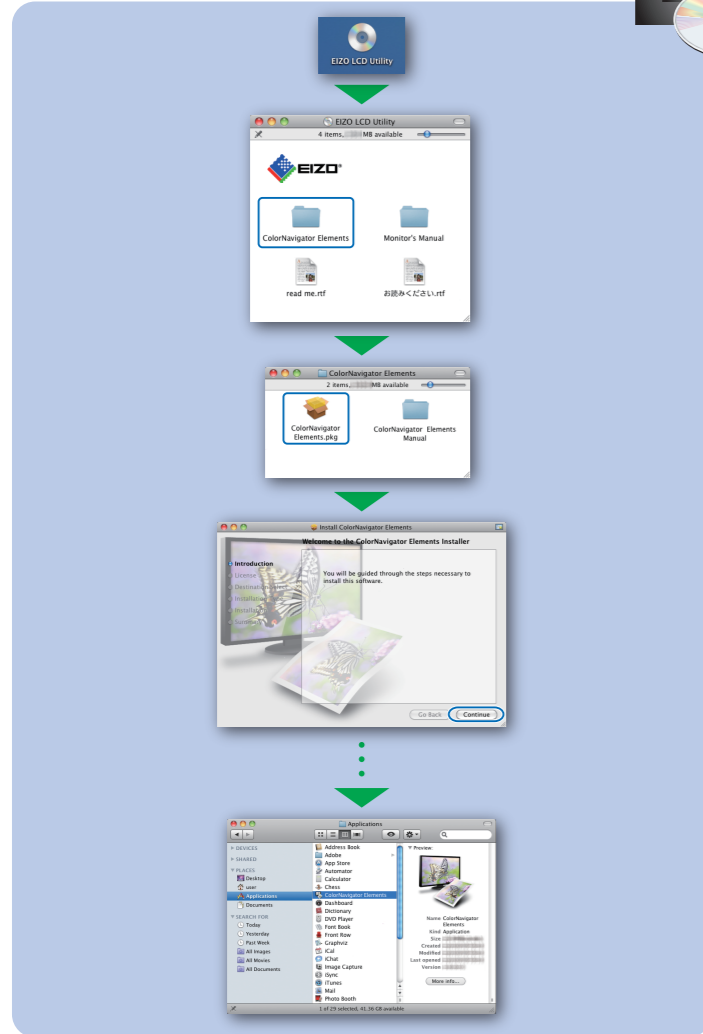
EIZO LCD Utility

EIZO LCD Utility

4 items, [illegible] MB available

EIZO

ColorNavigator Elements

Monitor's Manual

read me.rtf

お読みください.rtf

ColorNavigator Elements

2 items, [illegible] MB available

ColorNavigator Elements.pkg

ColorNavigator Elements Manual

Install ColorNavigator Elements

Welcome to the ColorNavigator Elements Installer

Introduction
License
Destination Select
Installation Type
Installation
Summary

You will be guided through the steps necessary to install this software.

Go Back

Continue

Applications

DEVICES
SHARED
PLACES
Desktop
user
Applications
Documents
SEARCH FOR
Today
Yesterday
Past Week
All Images
All Movies
All Documents

Address Book
Adobe
App Store
Automator
Calculator
Chess
ColorNavigator Elements
Dashboard
Dictionary
DVD Player
Font Book
Front Row
Graphviz
iCal
iChat
Image Capture
iSync
iTunes
Mail
Photo Booth

Preview

Name ColorNavigator Elements
Kind Application
Size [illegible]
Created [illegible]
Modified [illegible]
Last opened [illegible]
Version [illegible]

More info...

1 of 29 selected, 41.36 GB available